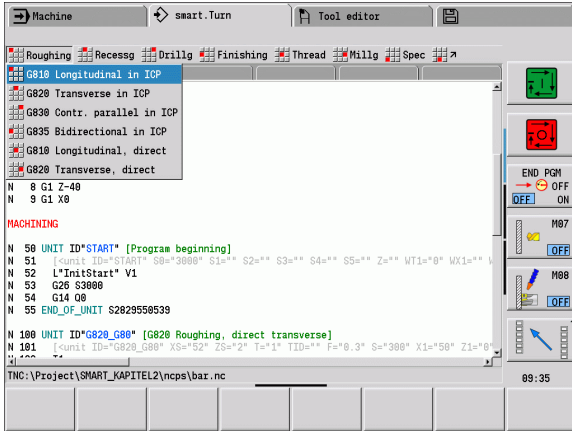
Machine | smart.Turn | Tool editor

Roughing | Recessg | Drillg | Finishing | Thread | Millg | Spec

G810 Longitudinal in ICP
G820 Transverse in ICP
G830 Contr. parallel in ICP
G835 Bidirectional in ICP
G810 Longitudinal, direct
G820 Transverse, direct

N 8 G1 Z-40
N 9 G1 X0

MACHINING

N 50 UNIT ID"START" [Program beginning]
N 51 [<unit ID="START" S0="3000" S1="" S2="" S3="" S4="" S5="" Z="" WT1="0" WX1=""
N 52 L"InitStart" V1
N 53 G26 S3000
N 54 G14 Q0
N 55 END_OF_UNIT S2829550539

N 100 UNIT ID"G820_G80" [G820 Roughing, direct transverse]
N 101 [<unit ID="G820_G80" XS="52" ZS="2" T="1" TID="" F="0.3" S="300" X1="50" Z1="0"
N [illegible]

TNC:\Project\SMART_KAPITEL2\ncps\bar.nc

END PGM
OFF
OFF ON
M07
OFF
M08
OFF
09:35